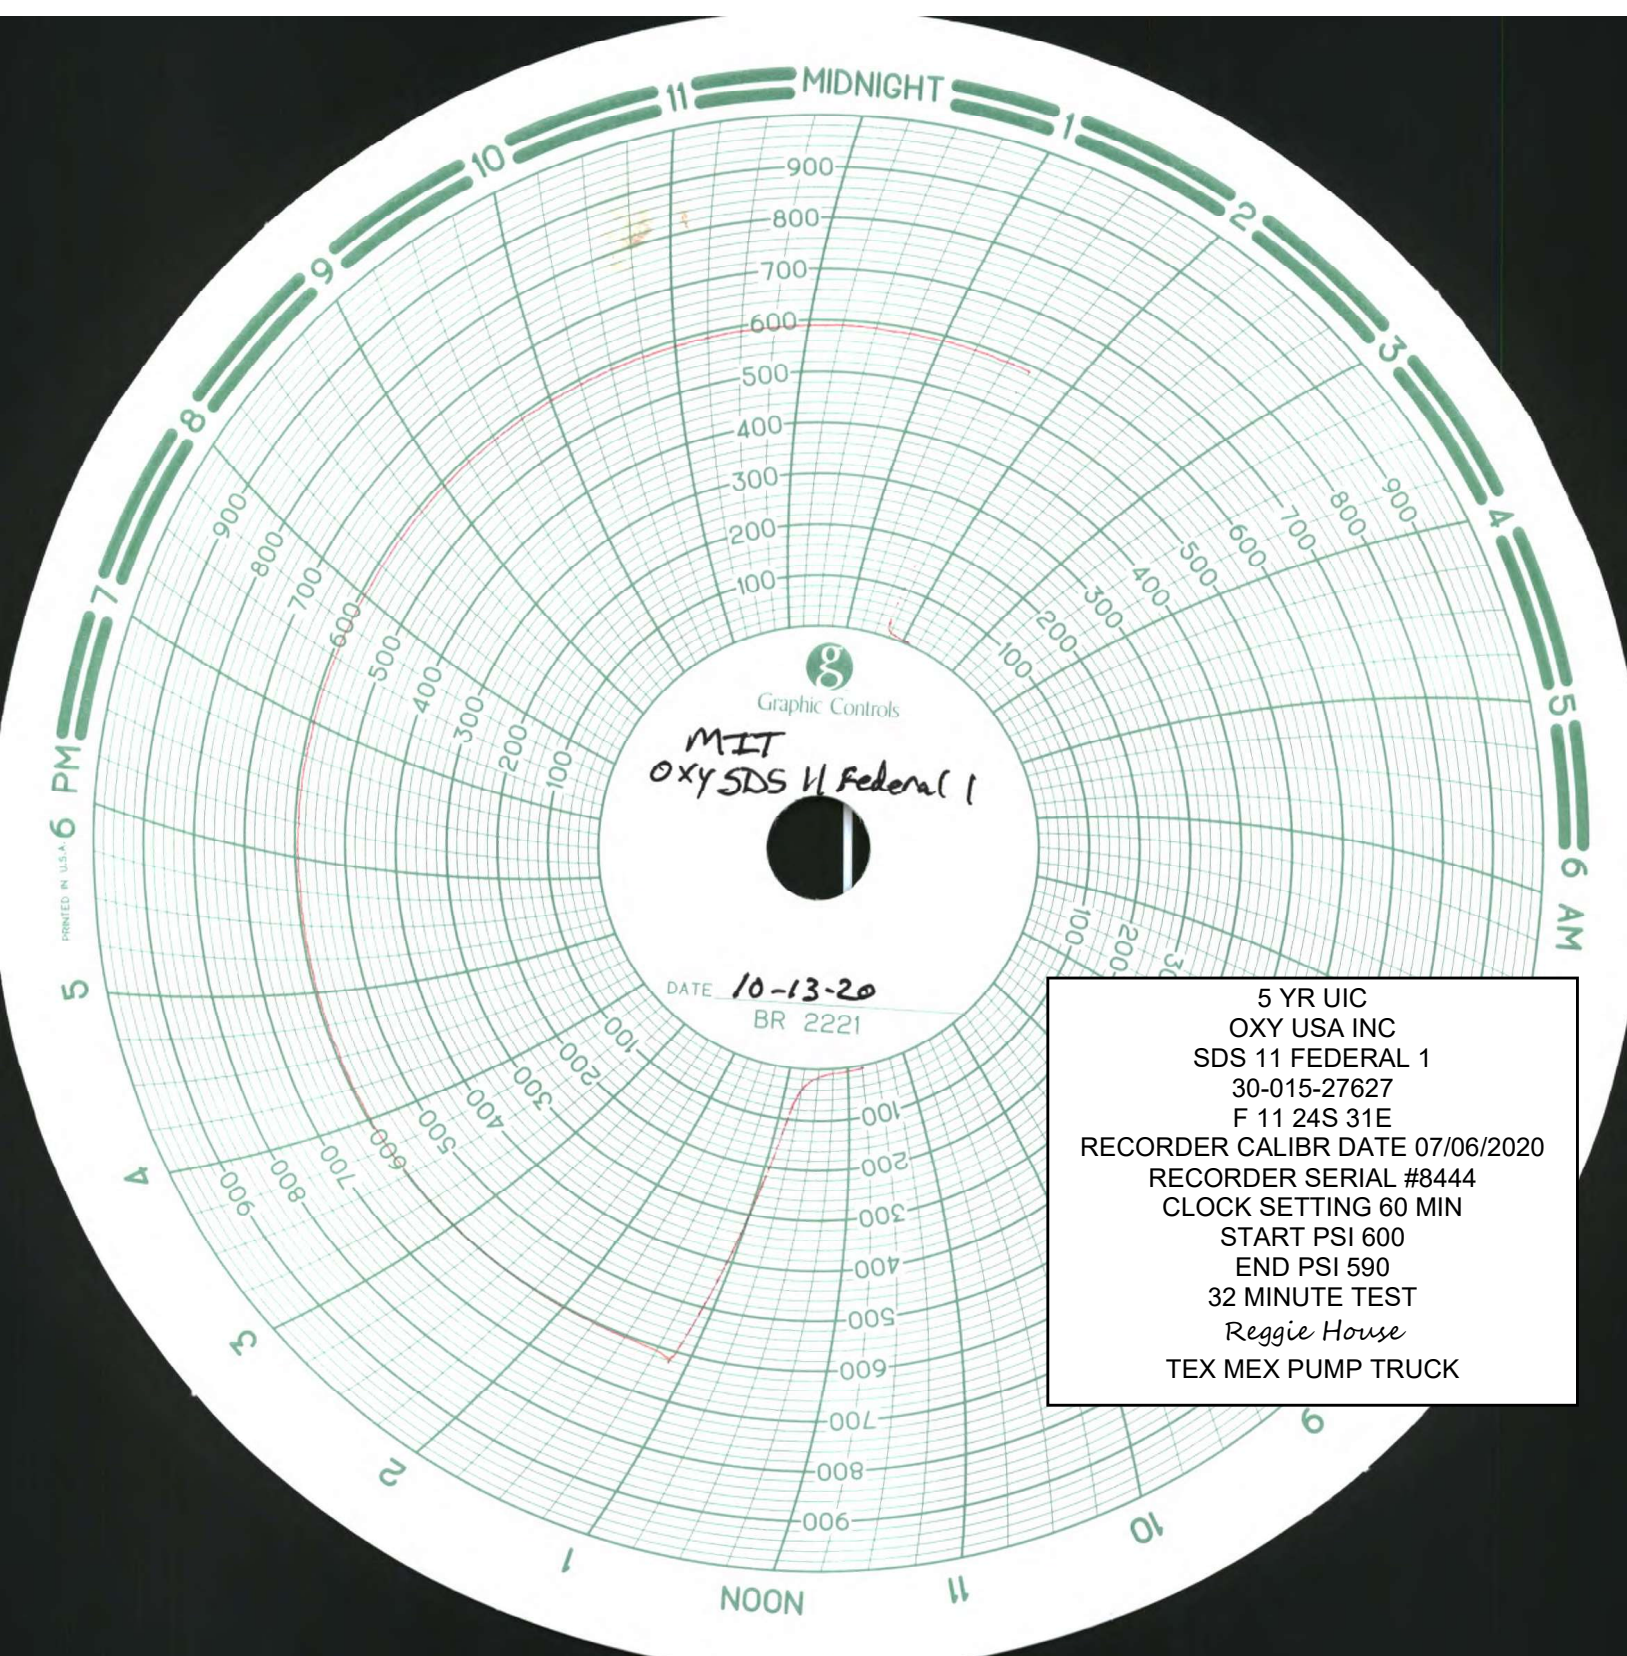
MIDNIGHT
11
1
10
2
9
3
8
4
7
5
6 PM
6 AM
PRINTED IN U.S.A.
5
4
3
2
1
NOON
11
10
9

900
800
700
600
500
400
300
200
100

900
800
700
600
500
400
300
200
100

900
800
700
600
500
400
300
200
100

100
200
300

100
200
300
400
500
600
700
800
900

100
200
300
400
500
600
700
800
900

Graphic Controls

MIT
OXY SDS 11 Federal 1

DATE 10-13-20
BR 2221

5 YR UIC
OXY USA INC
SDS 11 FEDERAL 1
30-015-27627
F 11 24S 31E
RECORDER CALIBR DATE 07/06/2020
RECORDER SERIAL #8444
CLOCK SETTING 60 MIN
START PSI 600
END PSI 590
32 MINUTE TEST
Reggie House
TEX MEX PUMP TRUCK